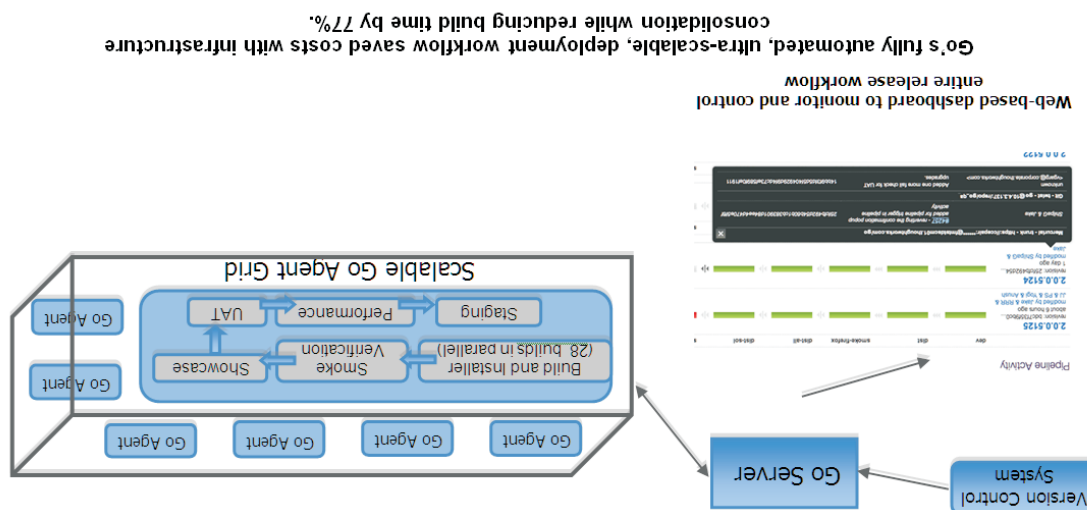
Go's fully automated, ultra-scalable, deployment workflow saved costs with infrastructure consolidation while reducing build time by 77%.

Web-based dashboard to monitor and control entire release workflow

Pipeline Activity

2.0.0.5125

2.0.0.5124

2.0.0.5123

Scalable Go Agent Grid

Build and Installer (28 builds in parallel)

Smoke Verification

Showcase

Staging

Performance

UAT

Go Agent

Go Agent

Go Agent

Go Agent

Go Agent

Go Agent

Go Agent

Go Server

Version Control System